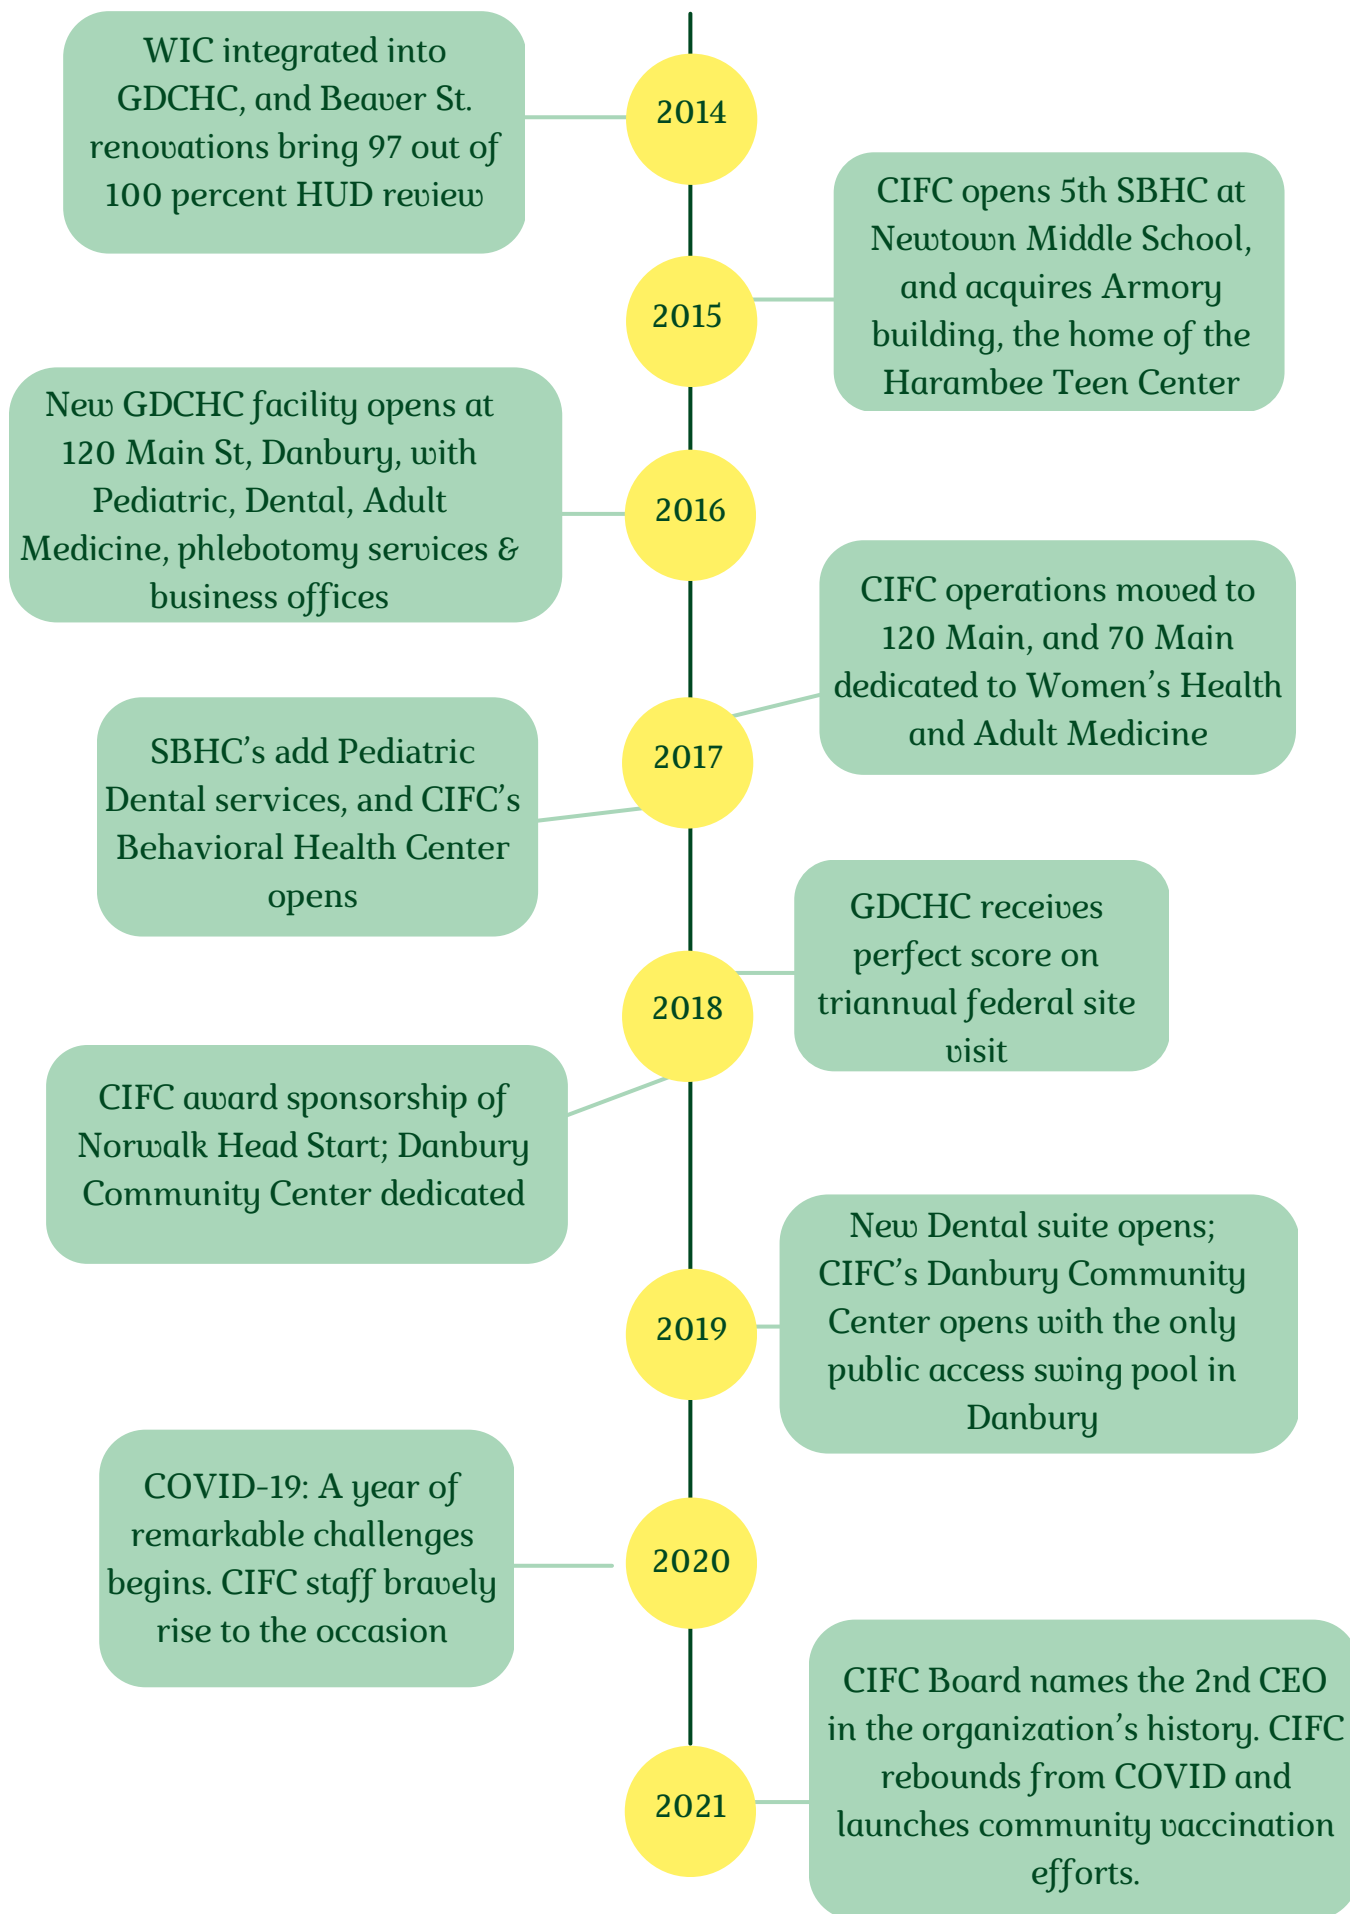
WIC integrated into GDCHC, and Beaver St. renovations bring 97 out of 100 percent HUD review

2014

CIFC opens 5th SBHC at Newtown Middle School, and acquires Armory building, the home of the Harambee Teen Center

2015

New GDCHC facility opens at 120 Main St, Danbury, with Pediatric, Dental, Adult Medicine, phlebotomy services & business offices

2016

CIFC operations moved to 120 Main, and 70 Main dedicated to Women's Health and Adult Medicine

2017

SBHC's add Pediatric Dental services, and CIFC's Behavioral Health Center opens

GDCHC receives perfect score on triannual federal site visit

2018

CIFC award sponsorship of Norwalk Head Start; Danbury Community Center dedicated

New Dental suite opens; CIFC's Danbury Community Center opens with the only public access swing pool in Danbury

2019

COVID-19: A year of remarkable challenges begins. CIFC staff bravely rise to the occasion

2020

CIFC Board names the 2nd CEO in the organization's history. CIFC rebounds from COVID and launches community vaccination efforts.

2021